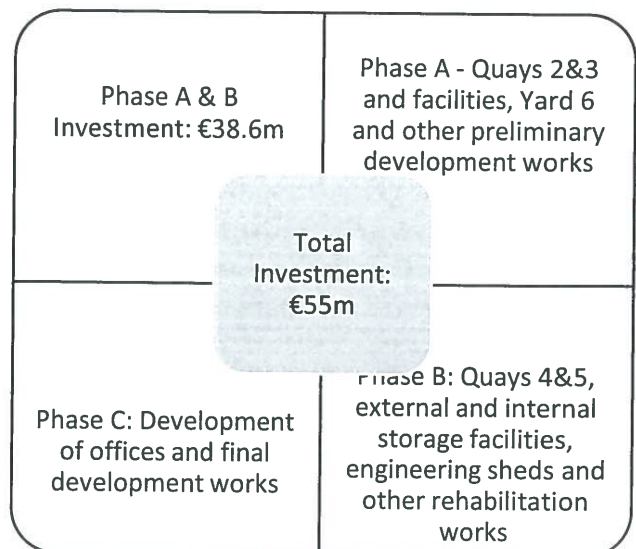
Phase A & B
Investment: €38.6m

Phase A - Quays 2&3 and facilities, Yard 6 and other preliminary development works

Total Investment: €55m

Phase C: Development of offices and final development works

Phase B: Quays 4&5, external and internal storage facilities, engineering sheds and other rehabilitation works